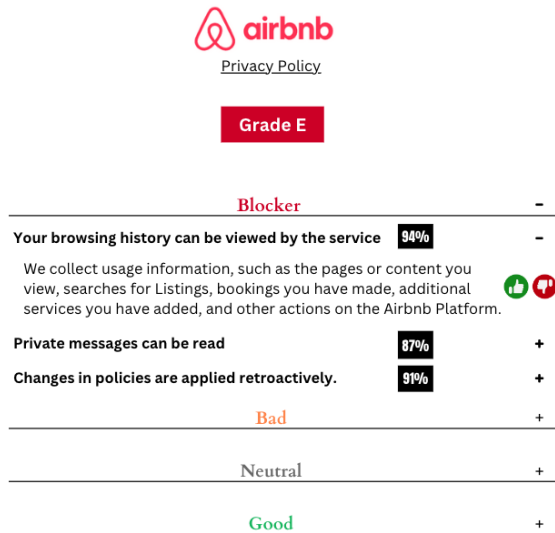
airbnb

Privacy Policy

Grade E

Blocker -

Your browsing history can be viewed by the service 94% -

We collect usage information, such as the pages or content you view, searches for Listings, bookings you have made, additional services you have added, and other actions on the Airbnb Platform.

Private messages can be read 87% +

Changes in policies are applied retroactively. 91% +

Bad +

Neutral +

Good +